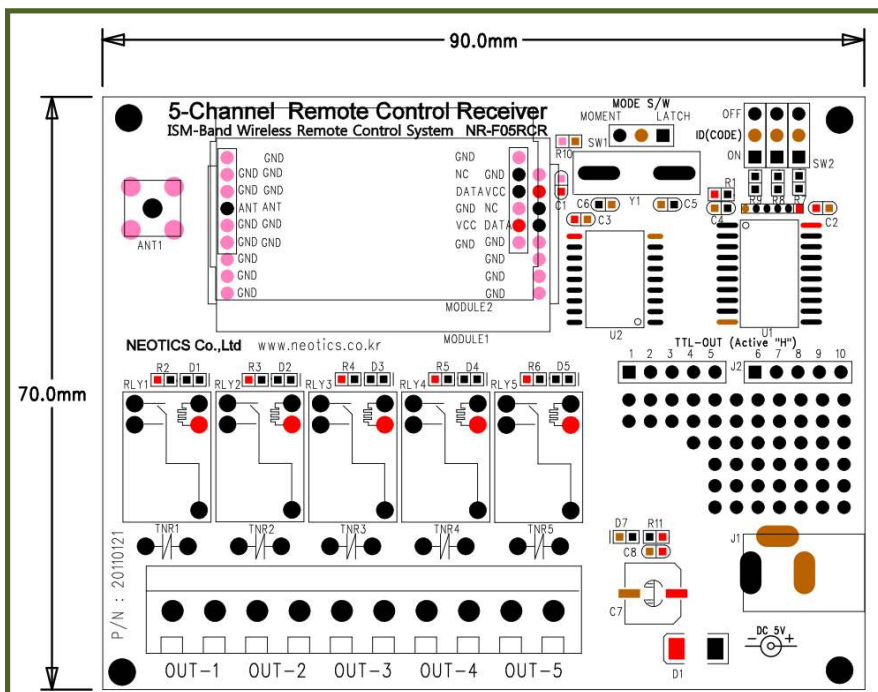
90.0mm

70.0mm

5-Channel Remote Control Receiver
ISM-Band Wireless Remote Control System NR-F05RCR

MODE S/W
MOMENT LATCH
SW1
R10

OFF
ID(CODE)
ON
SW2

ANT1

GND
GND GND
GND GND
ANT ANT
GND GND
GND GND
GND
GND
GND

GND
NC GND
DATA VCC
GND NC
VCC DATA
GND GND
GND
GND
GND

MODULE2
MODULE1

C1
Y1
C6
C5
C3
R1
R9 R8 R7
C4
C2
U2
U1

NEOTICS Co.,Ltd www.neotics.co.kr

TTL-OUT (Active "H")
1 2 3 4 5
J2 6 7 8 9 10

R2 D1
R3 D2
R4 D3
R5 D4
R6 D5
RLY1 RLY2 RLY3 RLY4 RLY5

TNR1 TNR2 TNR3 TNR4 TNR5

P/N : 20110121

D7 R11
C8
C7
J1
D1
DC 5V
- +

OUT-1 OUT-2 OUT-3 OUT-4 OUT-5